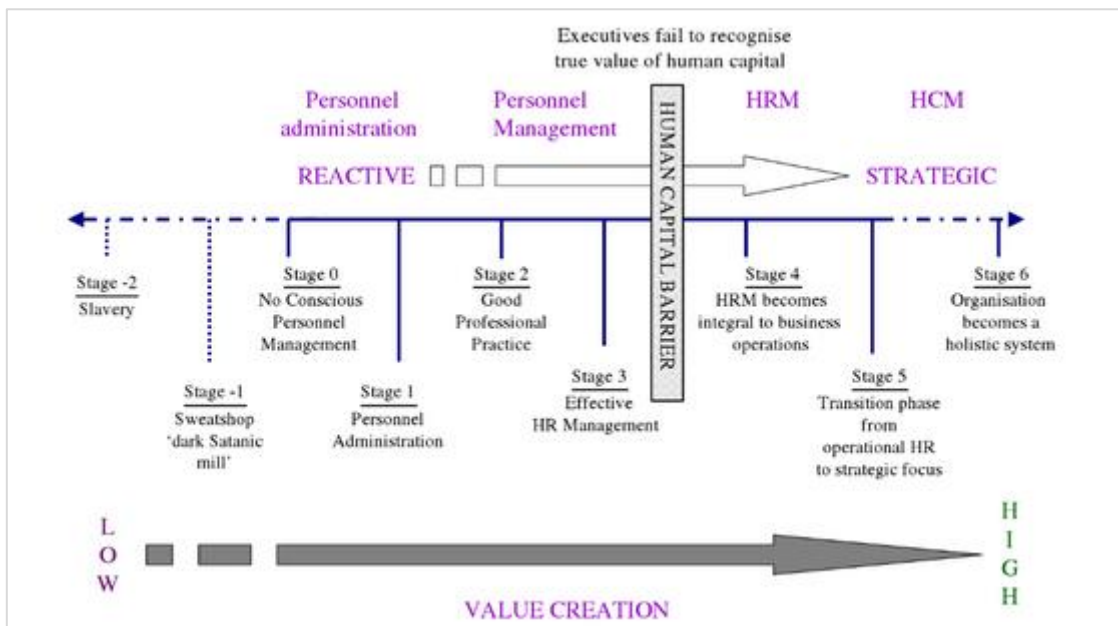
Executives fail to recognise true value of human capital

Personnel administration

Personnel Management

HUMAN CAPITAL BARRIER

HRM

HCM

REACTIVE

STRATEGIC

Stage -2
Slavery

Stage -1
Sweatshop 'dark Satanic mill'

Stage 0
No Conscious Personnel Management

Stage 1
Personnel Administration

Stage 2
Good Professional Practice

Stage 3
Effective HR Management

Stage 4
HRM becomes integral to business operations

Stage 5
Transition phase from operational HR to strategic focus

Stage 6
Organisation becomes a holistic system

LOW

HIGH

VALUE CREATION